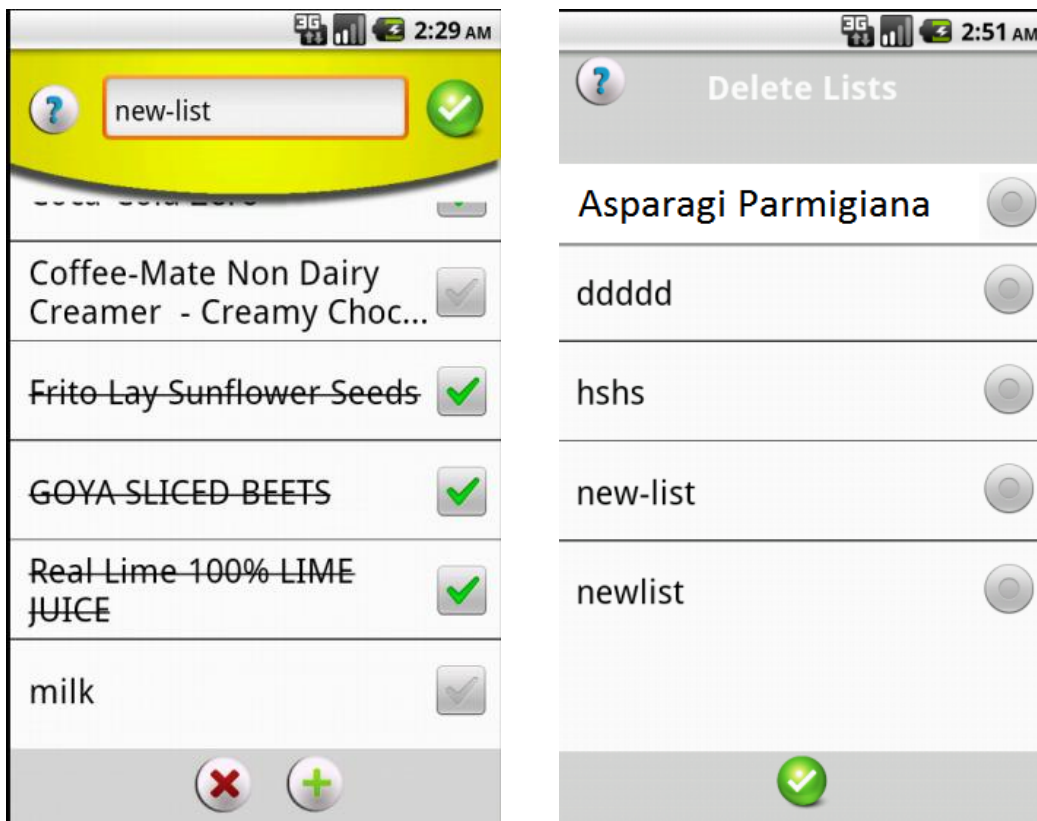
2:29 AM

?

new-list

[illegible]

Coffee-Mate Non Dairy Creamer - Creamy Choc...

Frito Lay Sunflower Seeds

GOYA SLICED BEETS

Real Lime 100% LIME JUICE

milk

2:51 AM

?

Delete Lists

Asparagi Parmigiana

ddddd

hshs

new-list

newlist